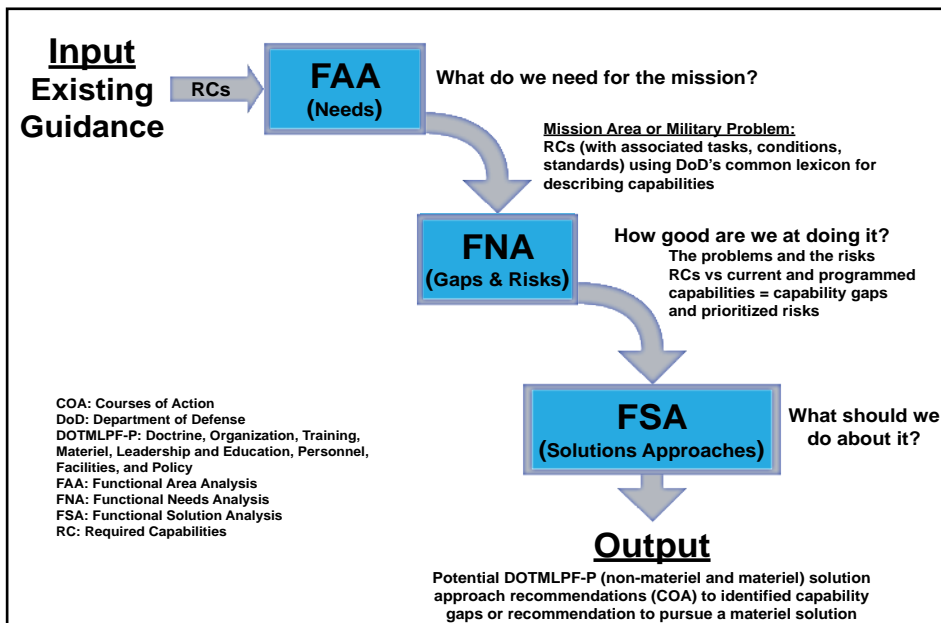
Input
Existing Guidance

RCs

FAA
(Needs)

What do we need for the mission?

Mission Area or Military Problem:
RCs (with associated tasks, conditions, standards) using DoD's common lexicon for describing capabilities

FNA
(Gaps & Risks)

How good are we at doing it?
The problems and the risks
RCs vs current and programmed capabilities = capability gaps and prioritized risks

COA: Courses of Action
DoD: Department of Defense
DOTMLPF-P: Doctrine, Organization, Training, Materiel, Leadership and Education, Personnel, Facilities, and Policy
FAA: Functional Area Analysis
FNA: Functional Needs Analysis
FSA: Functional Solution Analysis
RC: Required Capabilities

FSA
(Solutions Approaches)

What should we do about it?

Output

Potential DOTMLPF-P (non-materiel and materiel) solution approach recommendations (COA) to identified capability gaps or recommendation to pursue a materiel solution